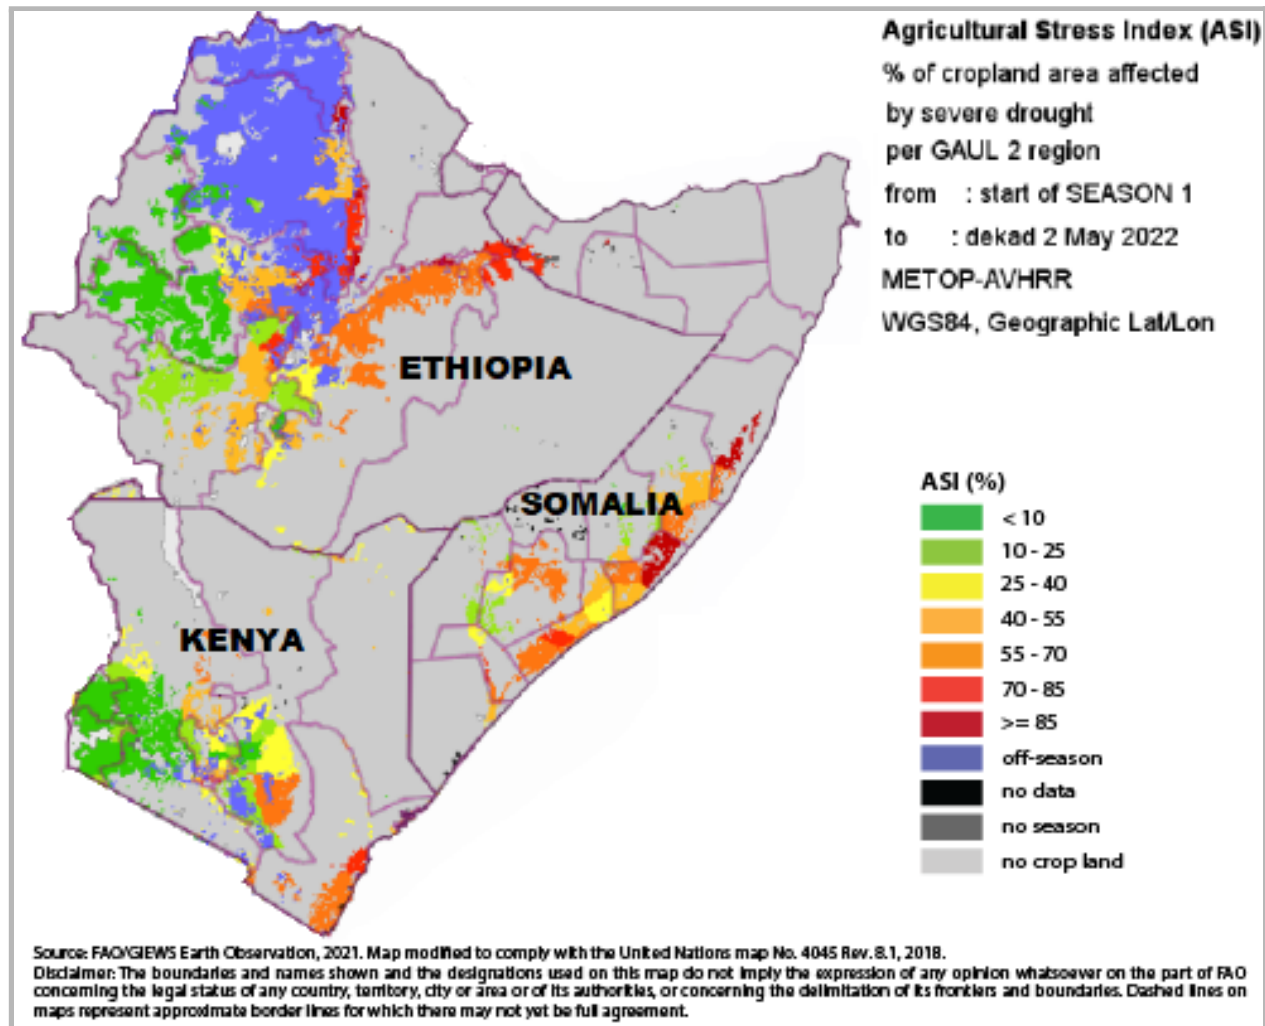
Agricultural Stress Index (ASI)
% of cropland area affected by severe drought per GAUL 2 region
from : start of SEASON 1
to : dekad 2 May 2022
METOP-AVHRR
WGS84, Geographic Lat/Lon

ETHIOPIA

SOMALIA

KENYA

ASI (%)
< 10
10 - 25
25 - 40
40 - 55
55 - 70
70 - 85
>= 85
off-season
no data
no season
no crop land

Source: FAO/GIEWS Earth Observation, 2021. Map modified to comply with the United Nations map No. 4045 Rev. 8.1, 2018.
Disclaimer: The boundaries and names shown and the designations used on this map do not imply the expression of any opinion whatsoever on the part of FAO concerning the legal status of any country, territory, city or area or of its authorities, or concerning the delimitation of its frontiers and boundaries. Dashed lines on maps represent approximate border lines for which there may not yet be full agreement.